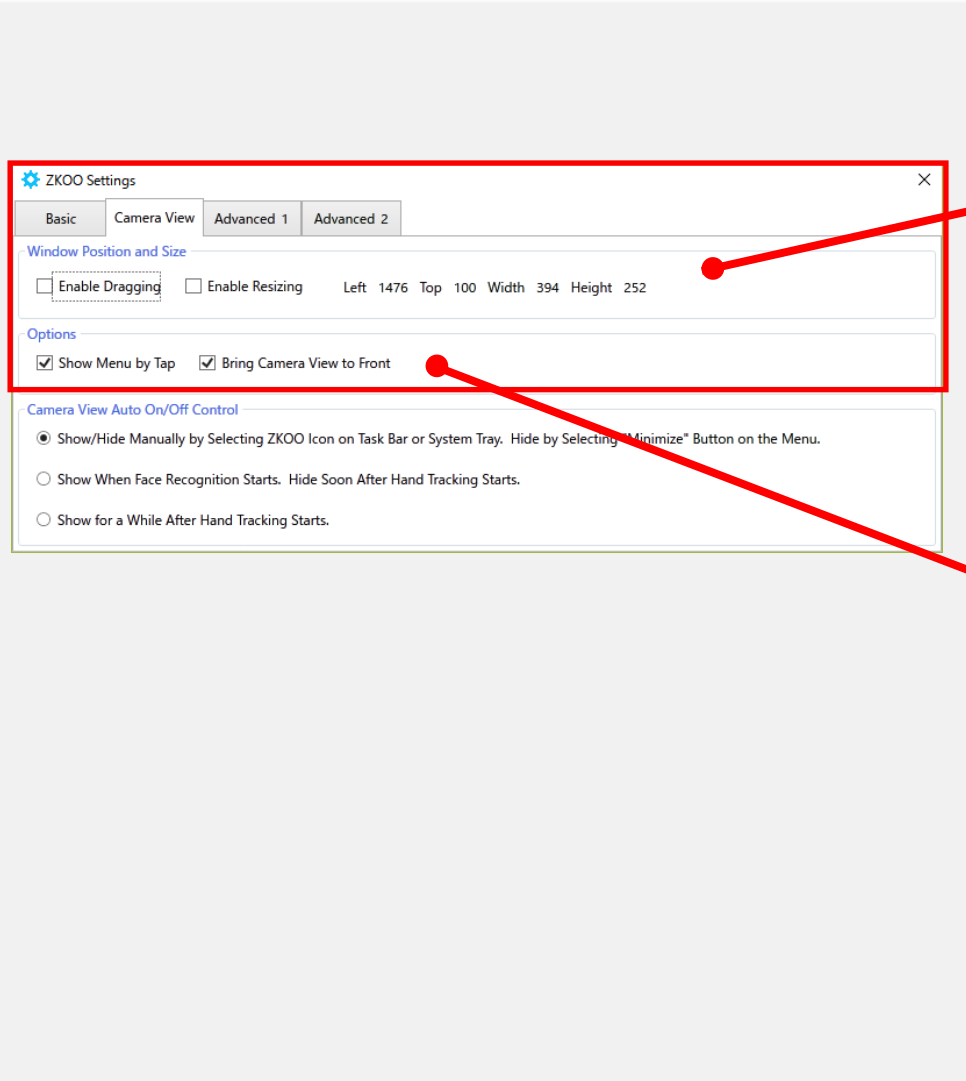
ZKOO Settings

Basic | Camera View | Advanced 1 | Advanced 2

Window Position and Size

Enable Dragging   Enable Resizing   Left 1476 Top 100 Width 394 Height 252

Options

Show Menu by Tap   Bring Camera View to Front

Camera View Auto On/Off Control

Show/Hide Manually by Selecting ZKOO Icon on Task Bar or System Tray. Hide by Selecting "Minimize" Button on the Menu.

Show When Face Recognition Starts. Hide Soon After Hand Tracking Starts.

Show for a While After Hand Tracking Starts.